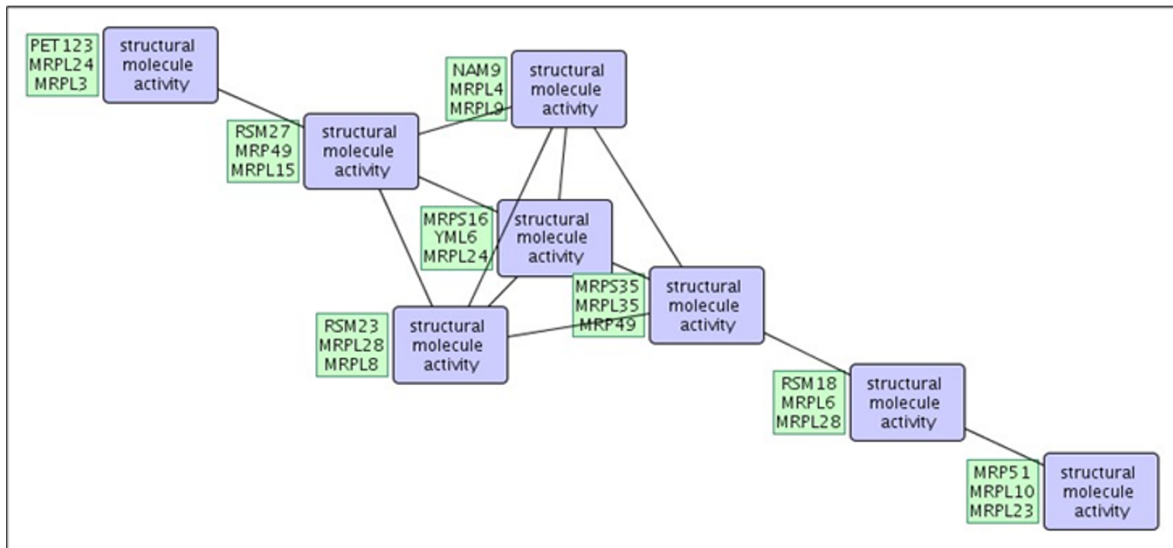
PET123
MRPL24
MRPL3

structural molecule activity

NAM9
MRPL4
MRPL9

structural molecule activity

RSM27
MRP49
MRPL15

structural molecule activity

MRPS16
YML6
MRPL24

structural molecule activity

MRPS35
MRPL35
MRP49

structural molecule activity

RSM23
MRPL28
MRPL8

structural molecule activity

RSM18
MRPL6
MRPL28

structural molecule activity

MRP51
MRPL10
MRPL23

structural molecule activity